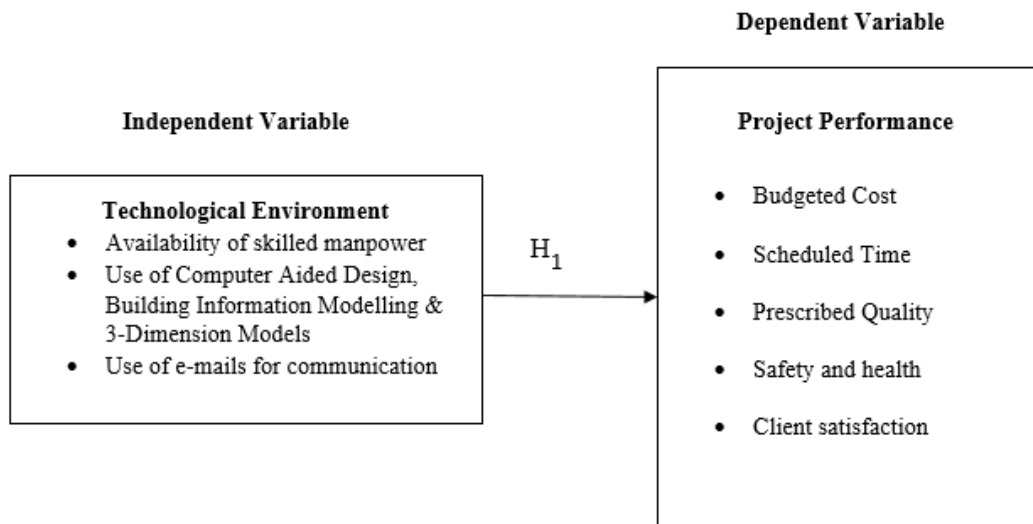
Independent Variable

Technological Environment
- Availability of skilled manpower
- Use of Computer Aided Design, Building Information Modelling & 3-Dimension Models
- Use of e-mails for communication

$H_1$

Dependent Variable

Project Performance
- Budgeted Cost
- Scheduled Time
- Prescribed Quality
- Safety and health
- Client satisfaction